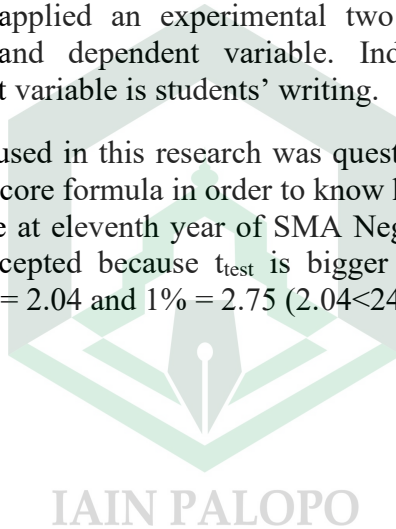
applied an experimental two and dependent variable. Ind t variable is students' writing.

used in this research was quest core formula in order to know l e at eleventh year of SMA Neg ccepted because $t_{test}$ is bigger = 2.04 and 1% = 2.75 (2.04<24

IAIN PALOPO